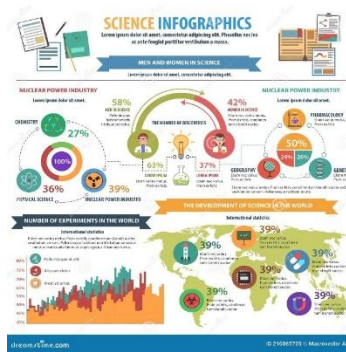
SCIENCE INFOGRAPHICS

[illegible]

MEN AND WOMEN IN SCIENCE

NUCLEAR POWER INDUSTRY

58%

42%

NUCLEAR POWER INDUSTRY

27%

50%

36%

39%

NUMBER OF EXPERIMENTS IN THE WORLD

THE DEVELOPMENT OF SCIENCE IN THE WORLD

39%

39%

39%

39%

39%

dreamstime.com

ID 210867705 © Macrovector